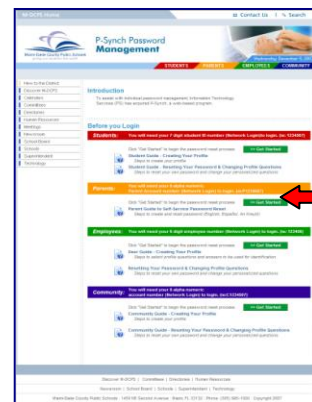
W-DCPS Home

Contact Us | Search

Wake County Public School System

P-Synch Password Management

STUDENTS | PARENTS | EMPLOYEES | COMMUNITY

Welcome to the District
Discover WCPSS
Calendars
Careers
Departments
Human Resources
Meetings
Newsroom
School Board
Schools
Superintendent
Technology

Introduction

To assist with individual password management, Information Technology Services (ITS) has acquired P-Synch, a web-based program.

Before you Login

Students: You will need your 7 digit student ID number (Network Login/to login: ex: 1234567)

Click "Get Started" to begin the password reset process → Get Started

Student Guide - Creating Your Profile
Steps to create your profile

Student Guide - Resetting Your Password & Changing Profile Questions
Steps to reset your own password and change your password/profile questions

Parents: You will need your 8 digit numeric Parent Account number (Network Login/to login: ex: P12345678)

Click "Get Started" to begin the password reset process → Get Started

Parent Guide to Self Service Password Reset
Steps to create and reset password (English, Español, En Kreyòl)

Employees: You will need your 6 digit employee number (Network Login/to login: ex: 123456)

Click "Get Started" to begin the password reset process → Get Started

User Guide - Creating Your Profile
Steps to create profile questions and answers to be used for identification

Resetting Your Password & Changing Profile Questions
Steps to reset your own password and change your password/profile questions

Community: You will need your 8 digit numeric account number (Network Login/to login: ex: 12345678)

Click "Get Started" to begin the password reset process → Get Started

Community Guide - Creating Your Profile
Steps to create your profile

Community Guide - Resetting Your Password & Changing Profile Questions
Steps to reset your own password and change your password/profile questions

Discover WCPSS | Committees | Directories | Human Resources
Newsroom | School Board | Schools | Superintendent | Technology
Wake County Public Schools · 1551 Rock Quarry Road · Raleigh, NC 27610 · Phone: (919) 850-1600 · Copyright 2007